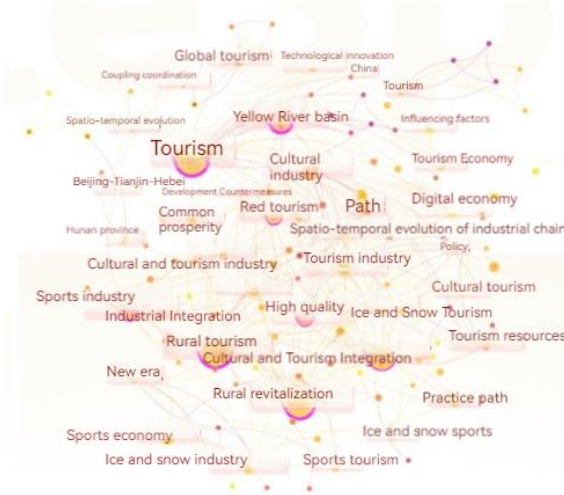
Global tourism
Technological innovation
China
Coupling coordination
Tourism
Spatio-temporal evolution
Yellow River basin
Influencing factors
Tourism
Cultural industry
Tourism Economy
Beijing-Tianjin-Hebei
Development Countermeasures
Digital economy
Common prosperity
Red tourism
Path
Hunan province
Spatio-temporal evolution of industrial chain
Policy,
Cultural and tourism industry
Tourism industry
Cultural tourism
Sports industry
High quality
Ice and Snow Tourism
Industrial Integration
Tourism resources
Rural tourism
Cultural and Tourism Integration
New era
Rural revitalization
Practice path
Sports economy
Ice and snow sports
Ice and snow industry
Sports tourism